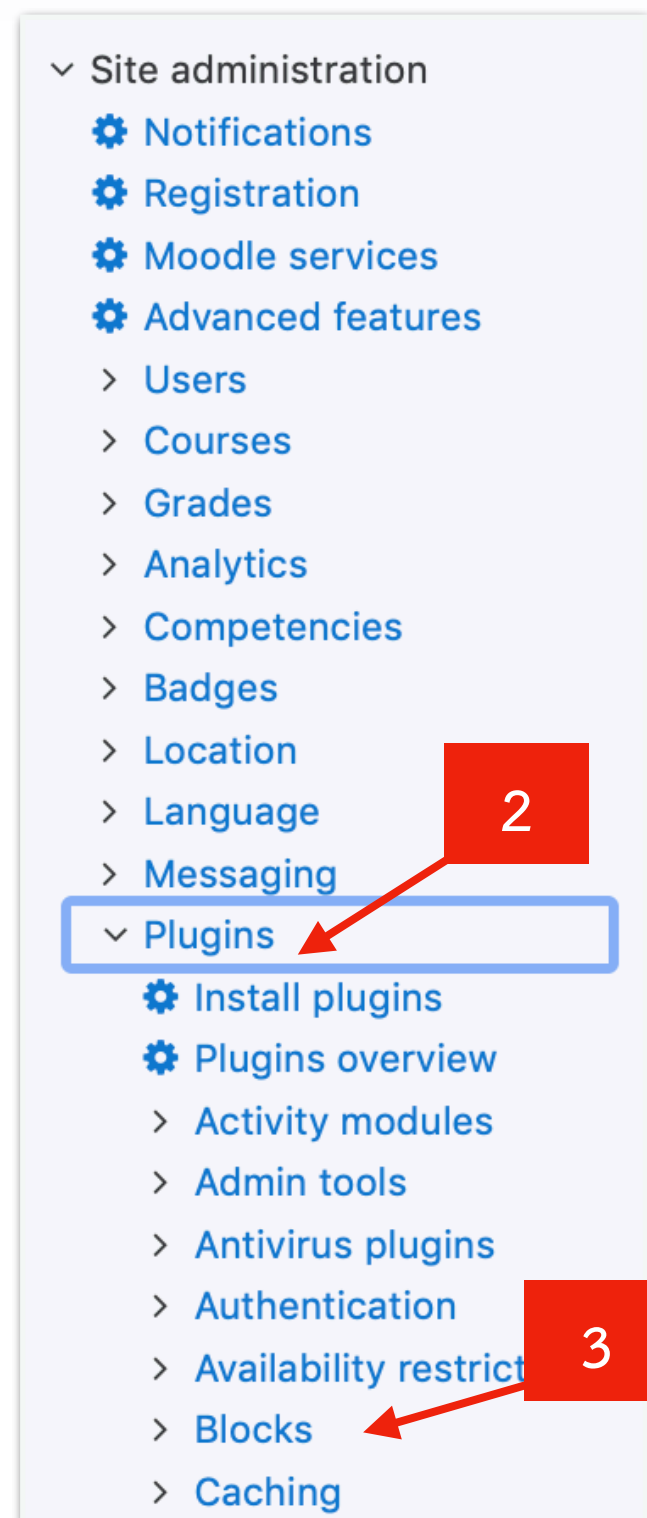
Site administration
Notifications
Registration
Moodle services
Advanced features
Users
Courses
Grades
Analytics
Competencies
Badges
Location
Language
Messaging
2
Plugins
Install plugins
Plugins overview
Activity modules
Admin tools
Antivirus plugins
Authentication
Availability restrict
3
Blocks
Caching